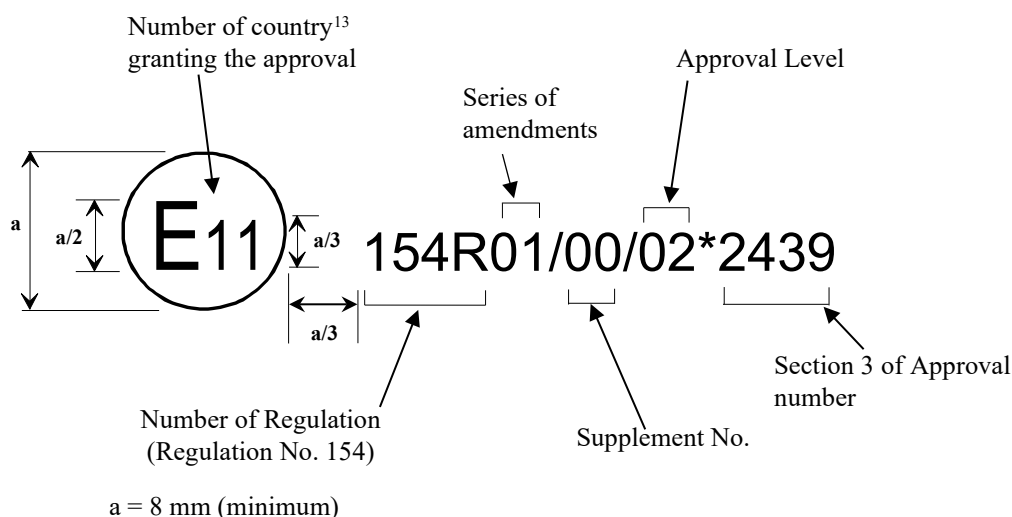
Number of country$^{13}$ granting the approval

Approval Level

Series of amendments

a

a/2

E11

a/3

154R01/00/02*2439

a/3

Section 3 of Approval number

Number of Regulation (Regulation No. 154)

Supplement No.

a = 8 mm (minimum)